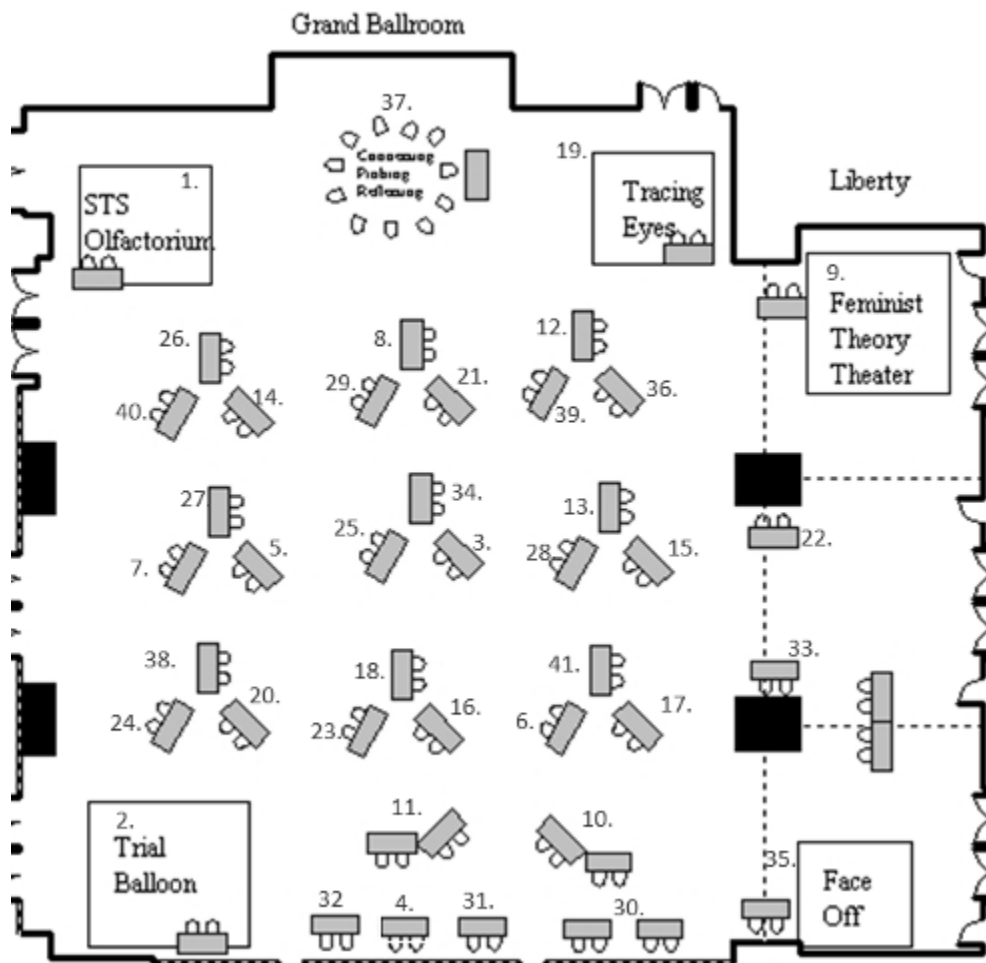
Grand Ballroom

37.
Cooowag
Piobiog
Rofleowg

19.
Tracing
Eyes

Liberty

1.
STS
Olfactorium

9.
Feminist
Theory
Theater

26.
40.
14.

8.
29.
21.

12.
39.
36.

27
7.
5.

34.
25.
3.

13.
28.
15.

22.

38.
24.
20.

18.
23.
16.

41.
6.
17.

33.

2.
Trial
Balloon

11.

10.

35.
Face
Off

32
4.
31.
30.